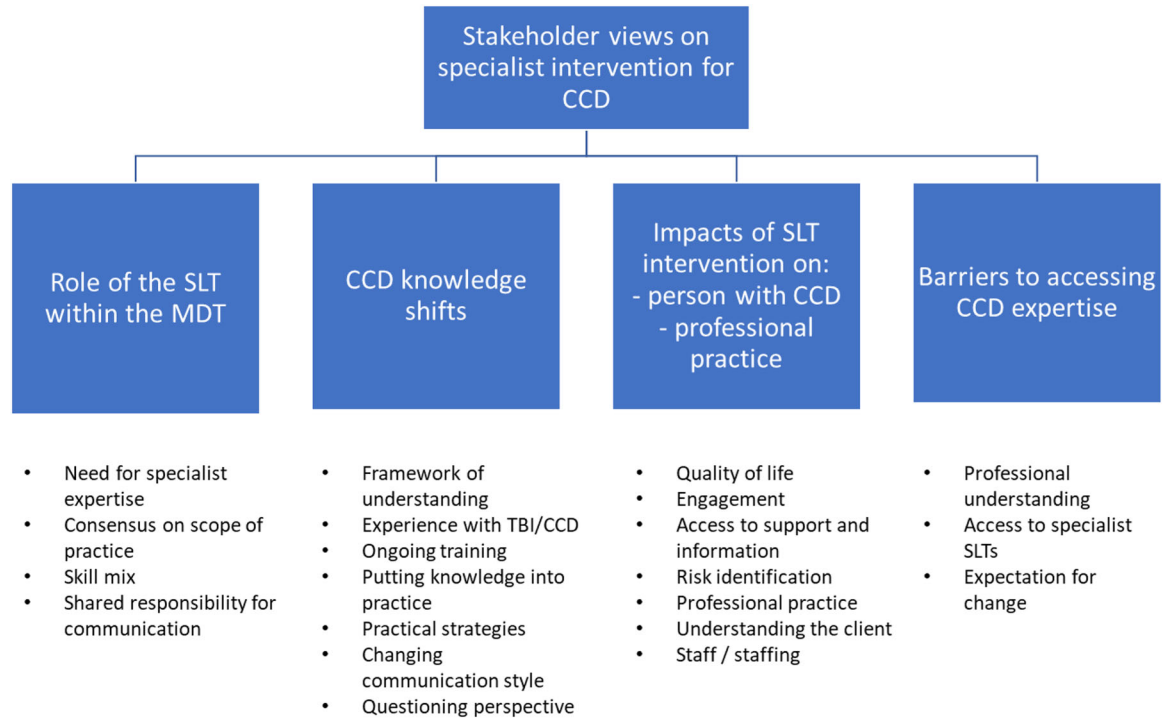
Stakeholder views on specialist intervention for CCD

Role of the SLT within the MDT

- Need for specialist expertise
- Consensus on scope of practice
- Skill mix
- Shared responsibility for communication

CCD knowledge shifts

- Framework of understanding
- Experience with TBI/CCD
- Ongoing training
- Putting knowledge into practice
- Practical strategies
- Changing communication style
- Questioning perspective

Impacts of SLT intervention on:
- person with CCD
- professional practice

- Quality of life
- Engagement
- Access to support and information
- Risk identification
- Professional practice
- Understanding the client
- Staff / staffing

Barriers to accessing CCD expertise

- Professional understanding
- Access to specialist SLTs
- Expectation for change